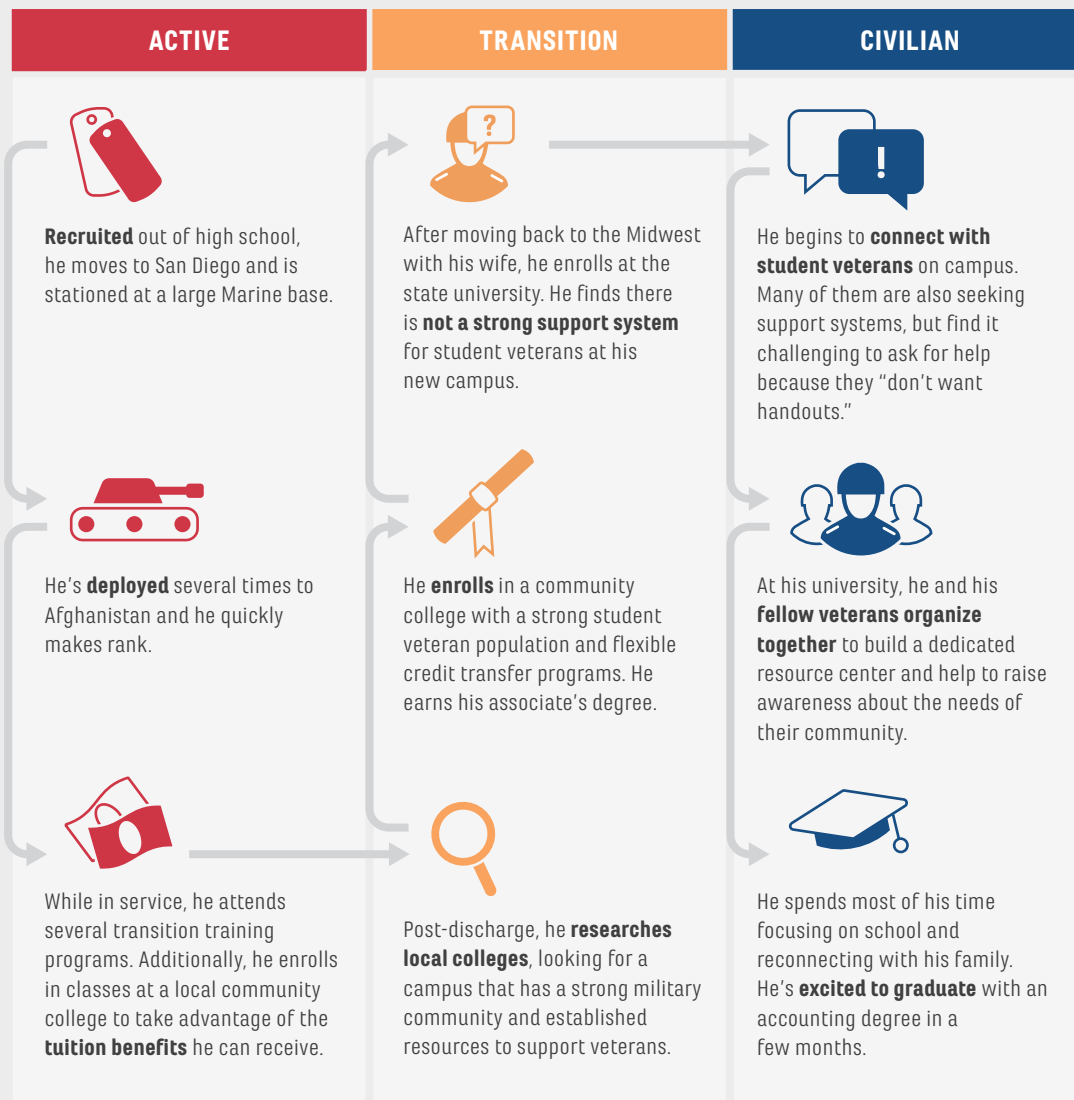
ACTIVE

Recruited out of high school, he moves to San Diego and is stationed at a large Marine base.

He's deployed several times to Afghanistan and he quickly makes rank.

While in service, he attends several transition training programs. Additionally, he enrolls in classes at a local community college to take advantage of the tuition benefits he can receive.

TRANSITION

Post-discharge, he researches local colleges, looking for a campus that has a strong military community and established resources to support veterans.

He enrolls in a community college with a strong student veteran population and flexible credit transfer programs. He earns his associate's degree.

After moving back to the Midwest with his wife, he enrolls at the state university. He finds there is not a strong support system for student veterans at his new campus.

CIVILIAN

He begins to connect with student veterans on campus. Many of them are also seeking support systems, but find it challenging to ask for help because they "don't want handouts."

At his university, he and his fellow veterans organize together to build a dedicated resource center and help to raise awareness about the needs of their community.

He spends most of his time focusing on school and reconnecting with his family. He's excited to graduate with an accounting degree in a few months.